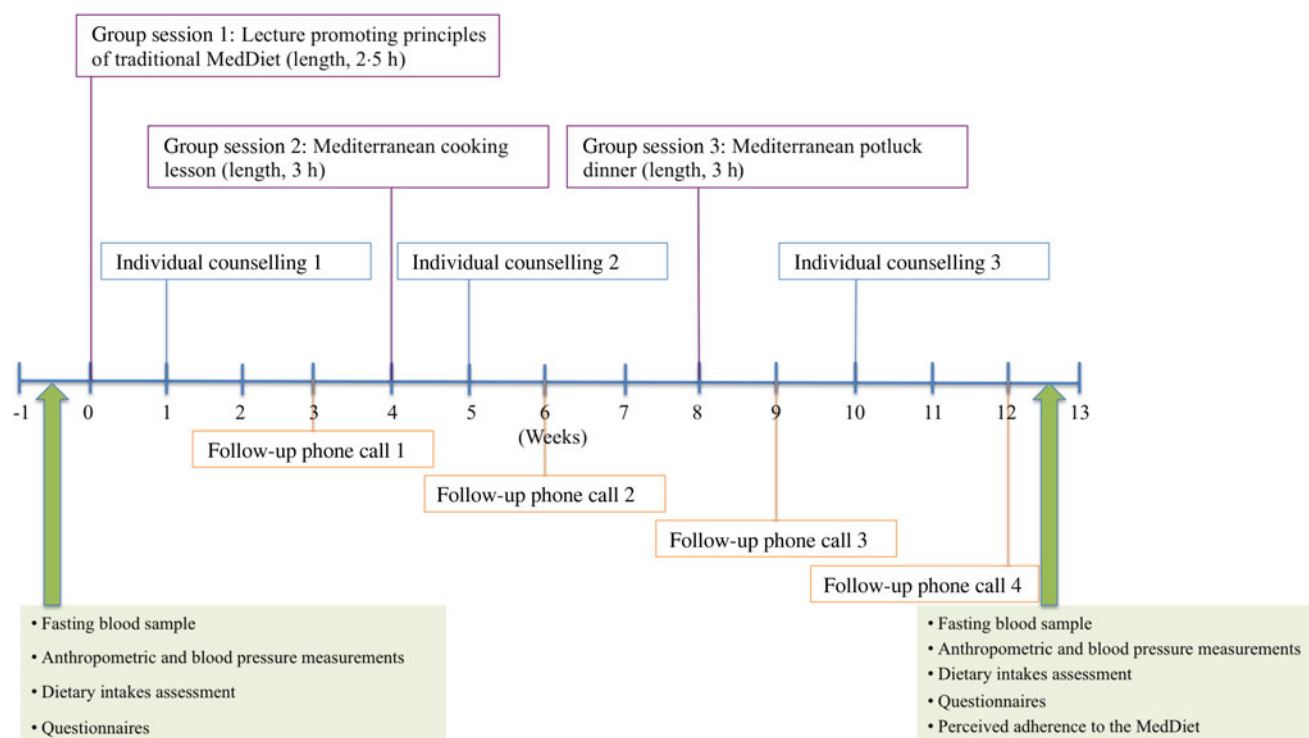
Group session 1: Lecture promoting principles of traditional MedDiet (length, 2·5 h)

Group session 2: Mediterranean cooking lesson (length, 3 h)

Group session 3: Mediterranean potluck dinner (length, 3 h)

Individual counselling 1

Individual counselling 2

Individual counselling 3

-1 0 1 2 3 4 5 6 7 8 9 10 11 12 13

(Weeks)

Follow-up phone call 1

Follow-up phone call 2

Follow-up phone call 3

Follow-up phone call 4

• Fasting blood sample
• Anthropometric and blood pressure measurements
• Dietary intakes assessment
• Questionnaires

• Fasting blood sample
• Anthropometric and blood pressure measurements
• Dietary intakes assessment
• Questionnaires
• Perceived adherence to the MedDiet